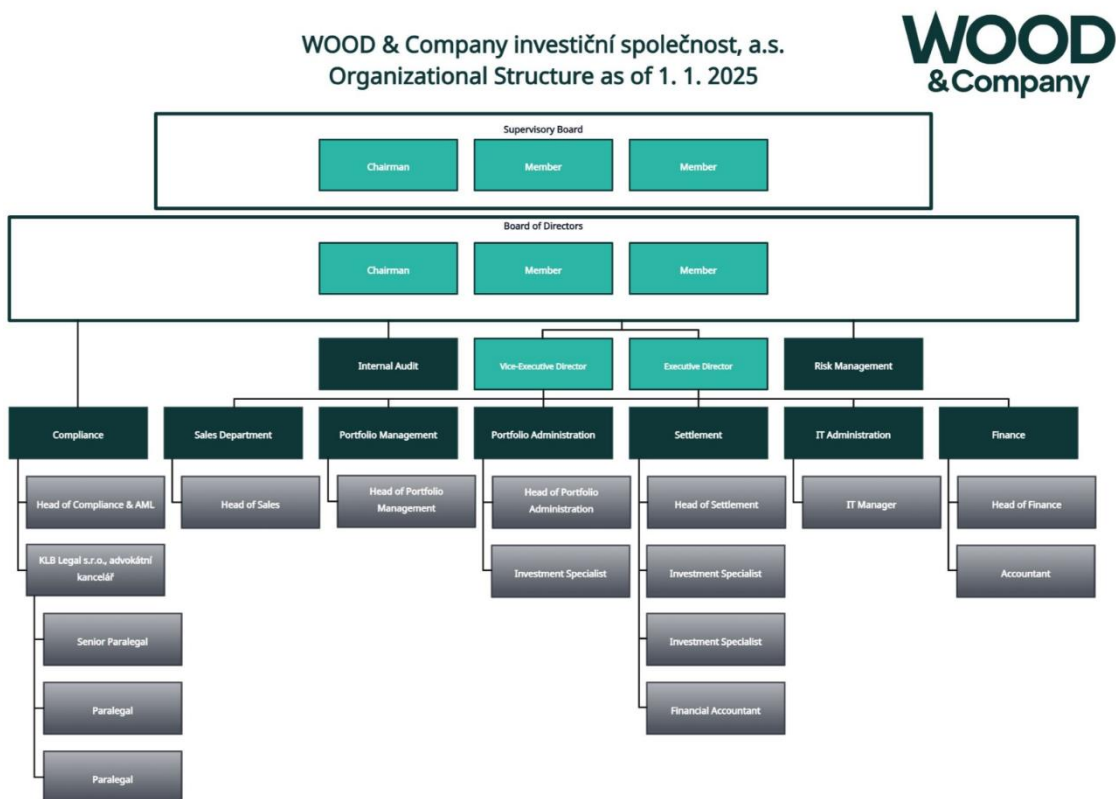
WOOD & Company investiční společnost, a.s.
Organizational Structure as of 1. 1. 2025

WOOD
&Company

Supervisory Board

Chairman

Member

Member

Board of Directors

Chairman

Member

Member

Internal Audit

Vice-Executive Director

Executive Director

Risk Management

Compliance

Head of Compliance & AML

KLB Legal s.r.o., advokátní kancelář

Senior Paralegal

Paralegal

Paralegal

Sales Department

Head of Sales

Portfolio Management

Head of Portfolio Management

Portfolio Administration

Head of Portfolio Administration

Investment Specialist

Settlement

Head of Settlement

Investment Specialist

Investment Specialist

Financial Accountant

IT Administration

IT Manager

Finance

Head of Finance

Accountant